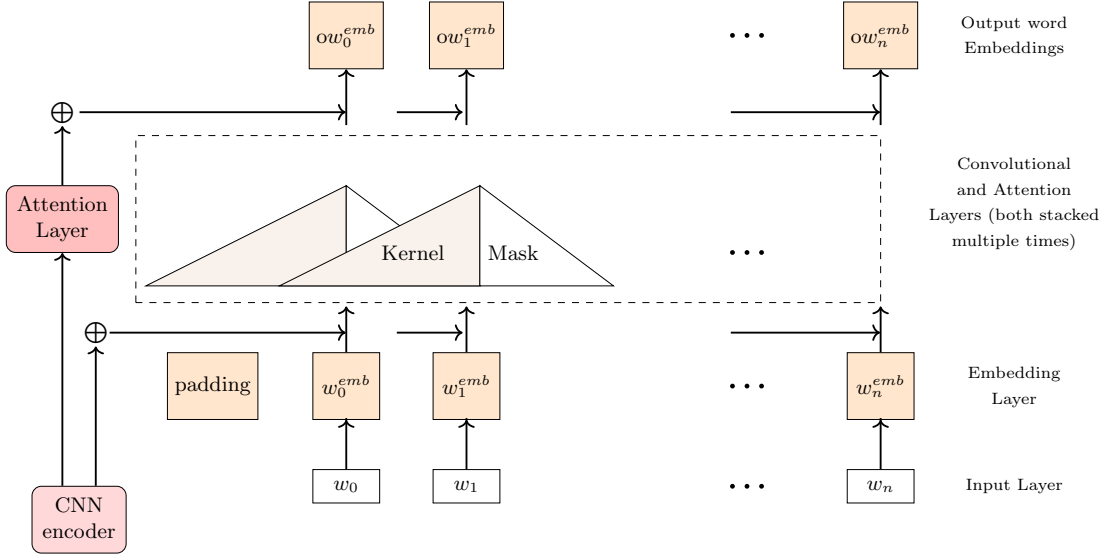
$ow_0^{emb}$ $ow_1^{emb}$ ... $ow_n^{emb}$ Output word Embeddings

$\oplus$

Attention Layer

Convolutional and Attention Layers (both stacked multiple times)

Kernel Mask ...

$\oplus$

padding $w_0^{emb}$ $w_1^{emb}$ ... $w_n^{emb}$ Embedding Layer

CNN encoder

$w_0$ $w_1$ ... $w_n$ Input Layer